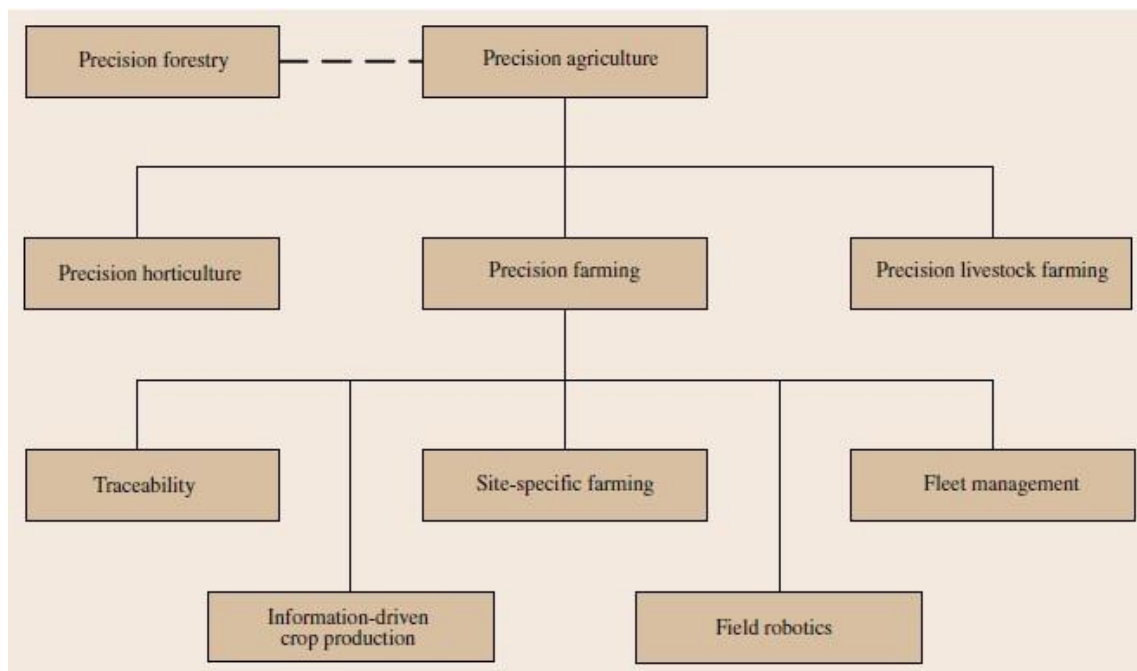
Precision forestry

Precision agriculture

Precision horticulture

Precision farming

Precision livestock farming

Traceability

Site-specific farming

Fleet management

Information-driven crop production

Field robotics